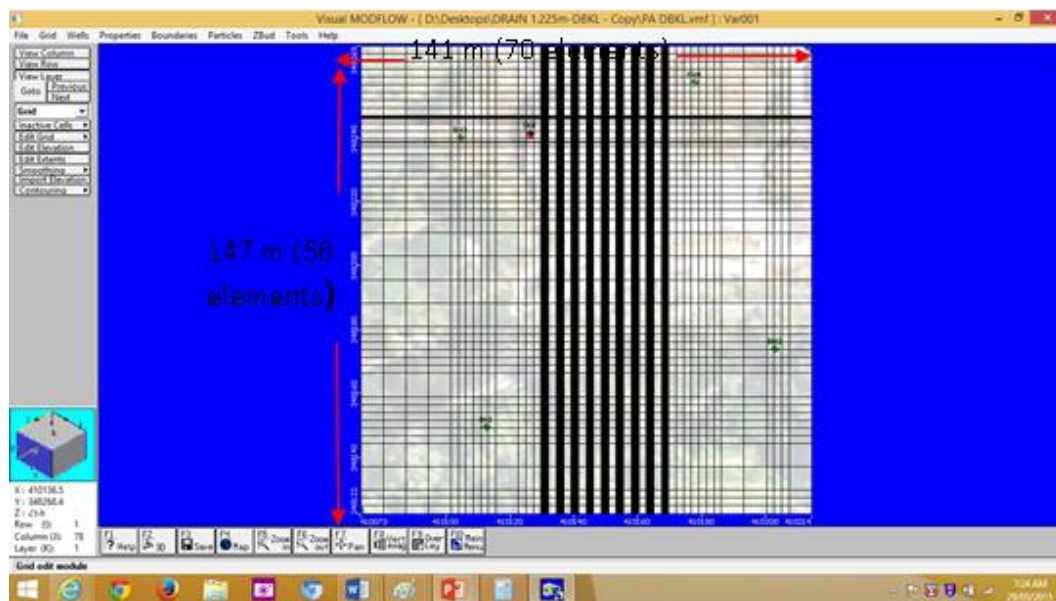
Visual MODFLOW - [ D:\Desktop\DRAIN 1.225m-DBKL - Copy\PA DBKL.vmf ] : Var001

File Grid Wells Properties Boundaries Particles ZBud Tools Help

View Column
View Row
View Layer
Goto Previous Next
Grid
Inactive Cells
Edit Grid
Edit Elevation
Edit Extents
Smoothing
Import Elevation
Contouring

141 m (70 elements)

147 m (58 elements)

X: 410136.5
Y: 348266.4
Z: 23.6
Row (I): 1
Column (J): 78
Layer (K): 1

F1 Help F2 3D F3 Save F4 Map F5 Zoom In F6 Zoom Out F7 Pan F8 Vert Exag F9 Over Lay F10 Main Menu

Grid edit module

7:24 AM
29/05/2017